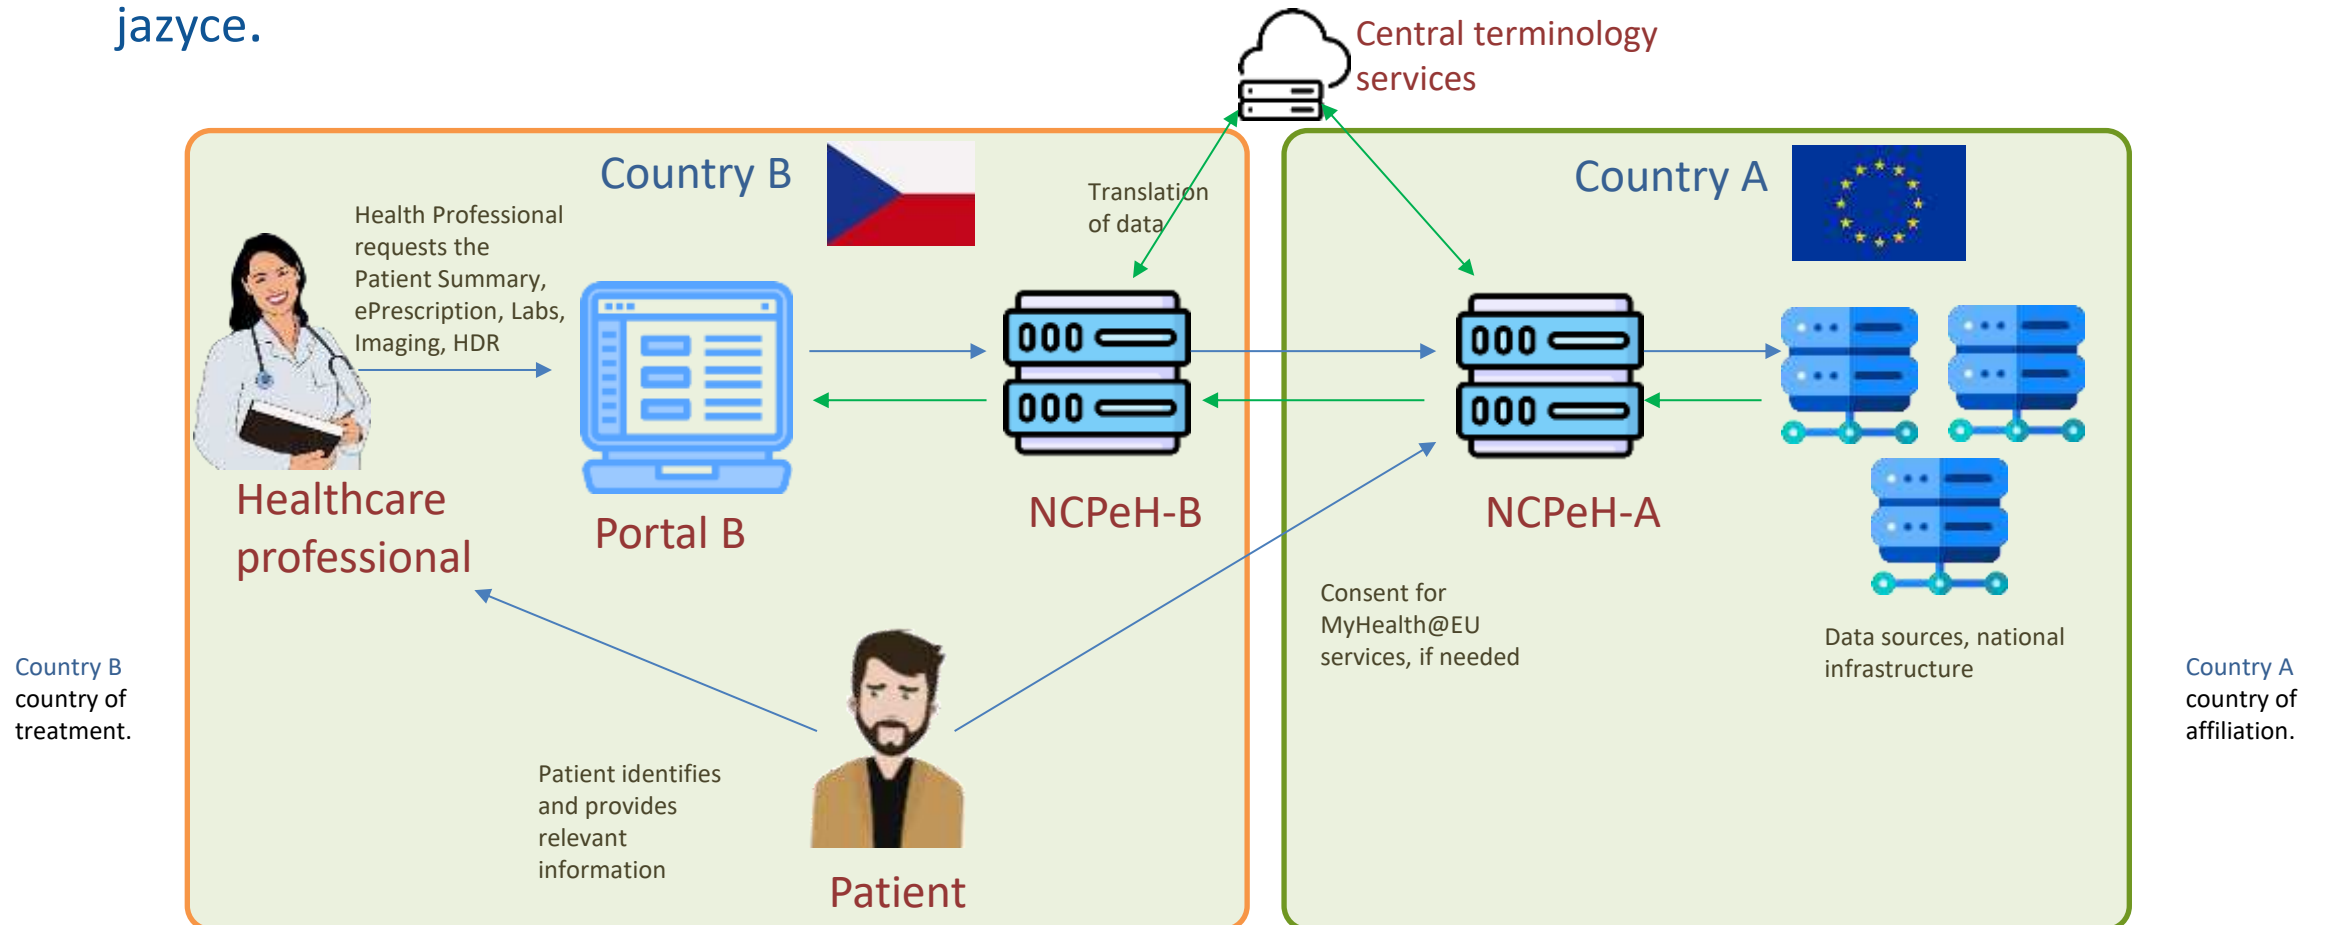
jazyce.

Central terminology services

Country B

Health Professional requests the Patient Summary, ePrescription, Labs, Imaging, HDR

Translation of data

Country A

000

000

000

000

Healthcare professional

Portal B

NCPeH-B

NCPeH-A

Consent for MyHealth@EU services, if needed

Data sources, national infrastructure

Country B
country of treatment.

Country A
country of affiliation.

Patient identifies and provides relevant information

Patient